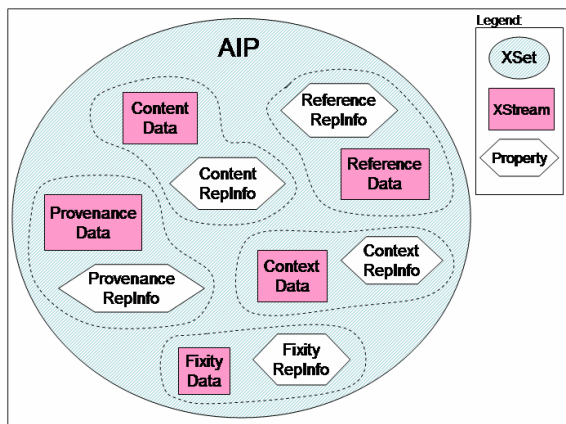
AIP

Content Data

Content RepInfo

Reference RepInfo

Reference Data

Provenance Data

Provenance RepInfo

Context Data

Context RepInfo

Fixity Data

Fixity RepInfo

Legend:

XSet

XStream

Property